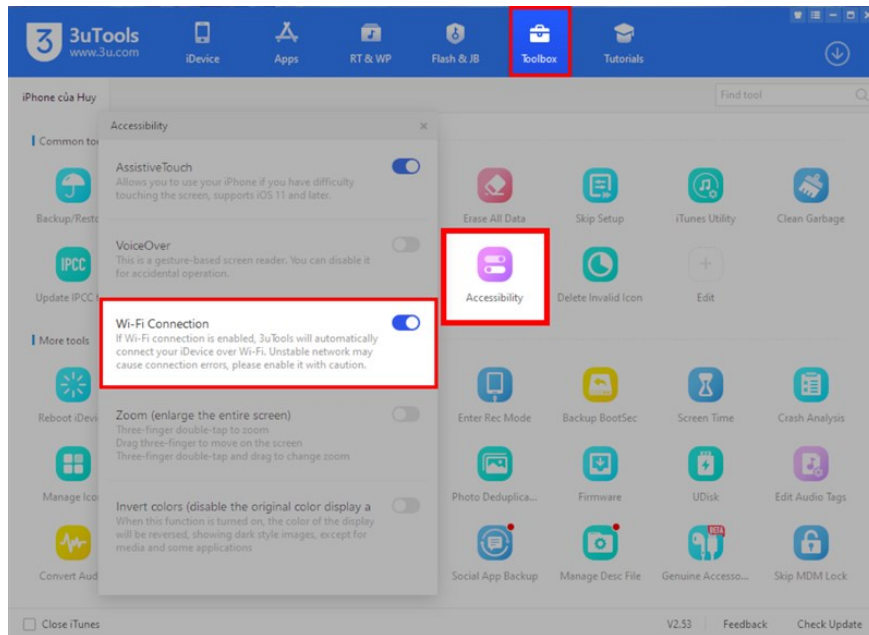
3uTools
www.3u.com

iDevice Apps RT & WP Flash & JB Toolbox Tutorials

iPhone của Huy

Find tool

Common to

Backup/Resto

IPCC

Update IPCC

More tools

Reboot iDevi

Manage Ico

Convert Aud

Accessibility ×

AssistiveTouch
Allows you to use your iPhone if you have difficulty touching the screen, supports iOS 11 and later.

VoiceOver
This is a gesture-based screen reader. You can disable it for accidental operation.

Wi-Fi Connection
If Wi-Fi connection is enabled, 3uTools will automatically connect your iDevice over Wi-Fi. Unstable network may cause connection errors, please enable it with caution.

Zoom (enlarge the entire screen)
Three-finger double-tap to zoom
Drag three-finger to move on the screen
Three-finger double-tap and drag to change zoom

Invert colors (disable the original color display a
When this function is turned on, the color of the display will be reversed, showing dark style images, except for media and some applications

Erase All Data
Skip Setup
iTunes Utility
Clean Garbage

Accessibility
Delete Invalid Icon
Edit

Enter Rec Mode
Backup BootSec
Screen Time
Crash Analysis

Photo Deduplica...
Firmware
UDisk
Edit Audio Tags

Social App Backup
Manage Desc File
Genuine Accesso...
Skip MDM Lock

BETA

Close iTunes

V2.53 Feedback Check Update